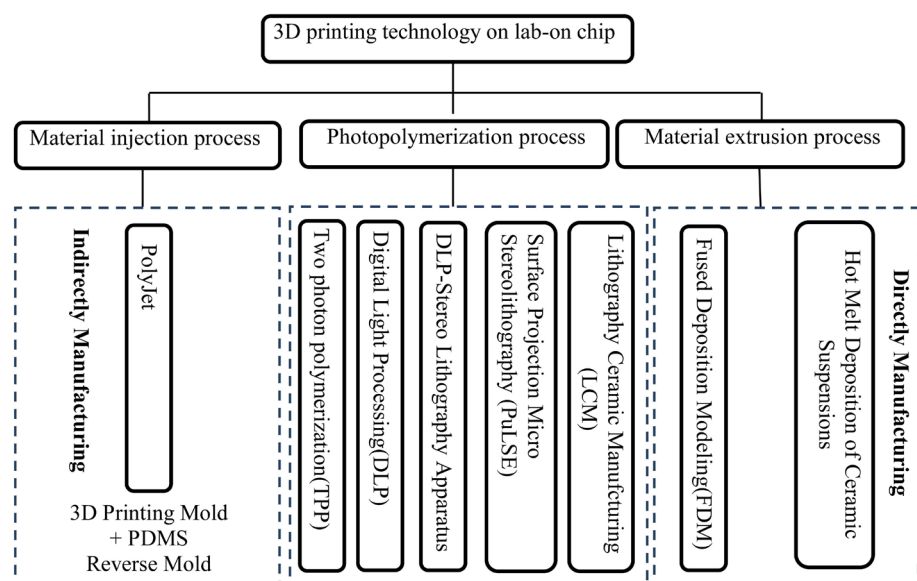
3D printing technology on lab-on chip

Material injection process

Photopolymerization process

Material extrusion process

Indirectly Manufacturing

PolyJet

3D Printing Mold + PDMS Reverse Mold

Two photon polymerization(TPP)

Digital Light Processing(DLP)

DLP-Stereo Lithography Apparatus

Surface Projection Micro Stereolithography (PuLSE)

Lithography Ceramic Manufcturing (LCM)

Fused Deposition Modeling(FDM)

Hot Melt Deposition of Ceramic Suspensions

Directly Manufacturing